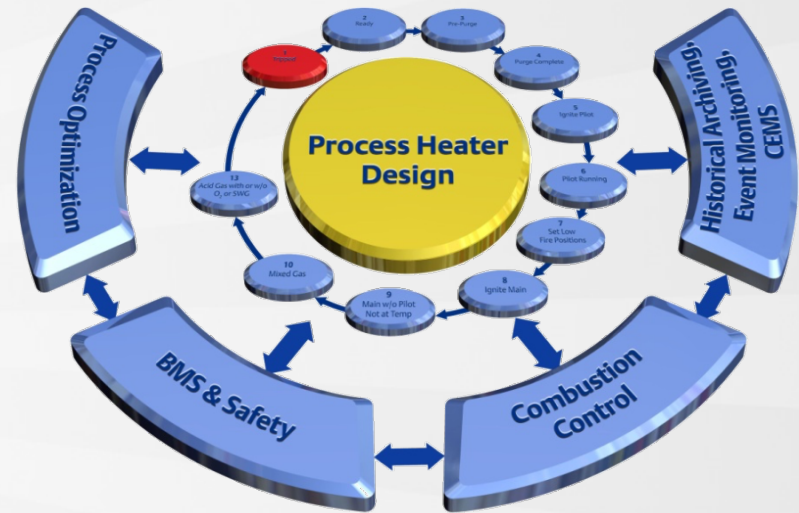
Process Optimization

Historical Archiving, Event Monitoring, CEMS

BMS & Safety

Combustion Control

Process Heater Design

1
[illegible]

2
Ready

3
Pre-Purge

4
Purge Complete

5
Ignite Pilot

6
Pilot Running

7
Set Low Fire Positions

8
Ignite Main

9
Main w/o Pilot Not at Temp

10
Mixed Gas

13
Acid Gas with or w/o $O_2$ or SWG